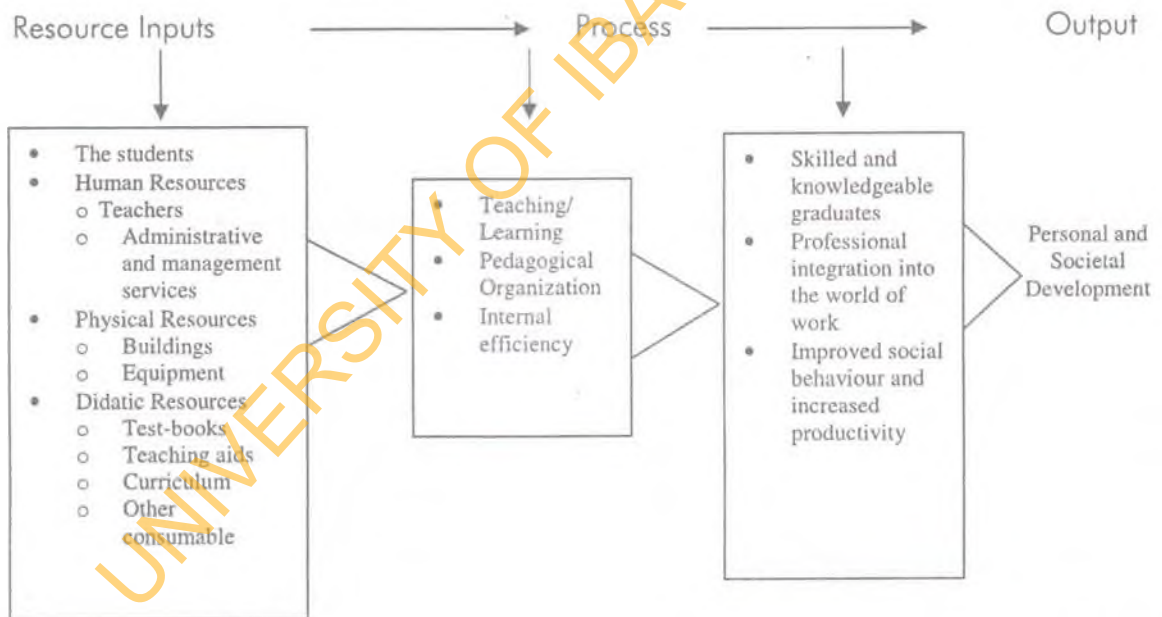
Resource Inputs

Process

Output

- The students
- Human Resources
  - Teachers
  - Administrative and management services
- Physical Resources
  - Buildings
  - Equipment
- Didatic Resources
  - Test-books
  - Teaching aids
  - Curriculum
  - Other consumable

- Teaching/ Learning
- Pedagogical Organization
- Internal efficiency

- Skilled and knowledgeable graduates
- Professional integration into the world of work
- Improved social behaviour and increased productivity

Personal and Societal Development

UNIVERSITY OF IBADAN